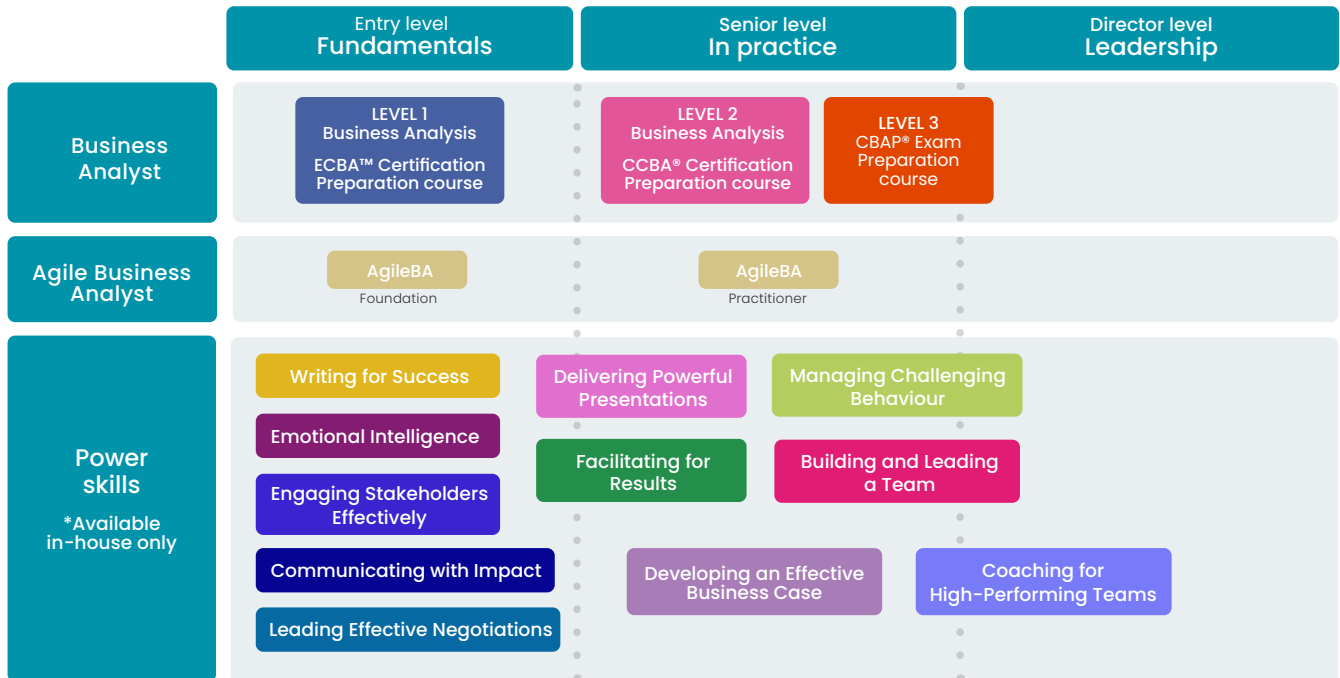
Entry level
Fundamentals

Senior level
In practice

Director level
Leadership

Business Analyst

LEVEL 1
Business Analysis
ECBA™ Certification Preparation course

LEVEL 2
Business Analysis
CCBA® Certification Preparation course

LEVEL 3
CBAP® Exam Preparation course

Agile Business Analyst

AgileBA
Foundation

AgileBA
Practitioner

Power skills
*Available in-house only

Writing for Success

Delivering Powerful Presentations

Managing Challenging Behaviour

Emotional Intelligence

Facilitating for Results

Building and Leading a Team

Engaging Stakeholders Effectively

Communicating with Impact

Developing an Effective Business Case

Coaching for High-Performing Teams

Leading Effective Negotiations